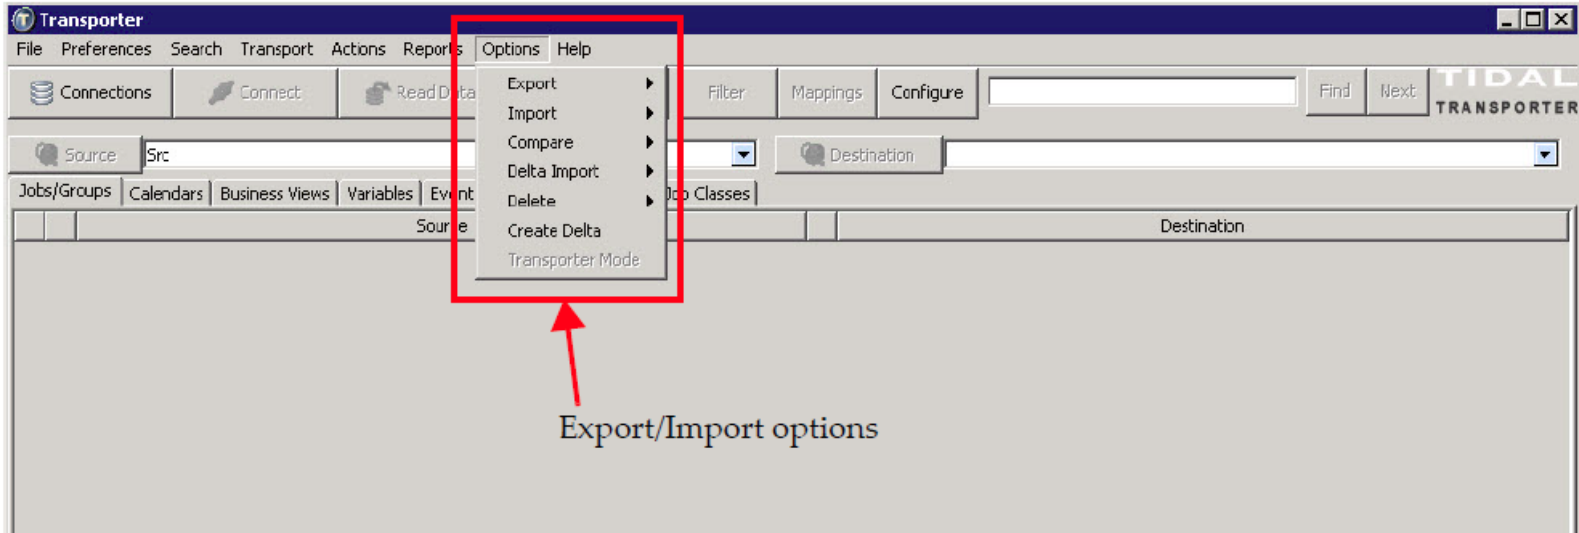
Transporter

File Preferences Search Transport Actions Reports Options Help

Connections Connect Read D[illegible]ta Filter Mappings Configure Find Next

TIDAL TRANSPORTER

Source Src Destination

Jobs/Groups Calendars Business Views Variables Ev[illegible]nt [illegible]b Classes

Sour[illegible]e Destination

Export
Import
Compare
Delta Import
Delete
Create Delta
Transporter Mode

Export/Import options